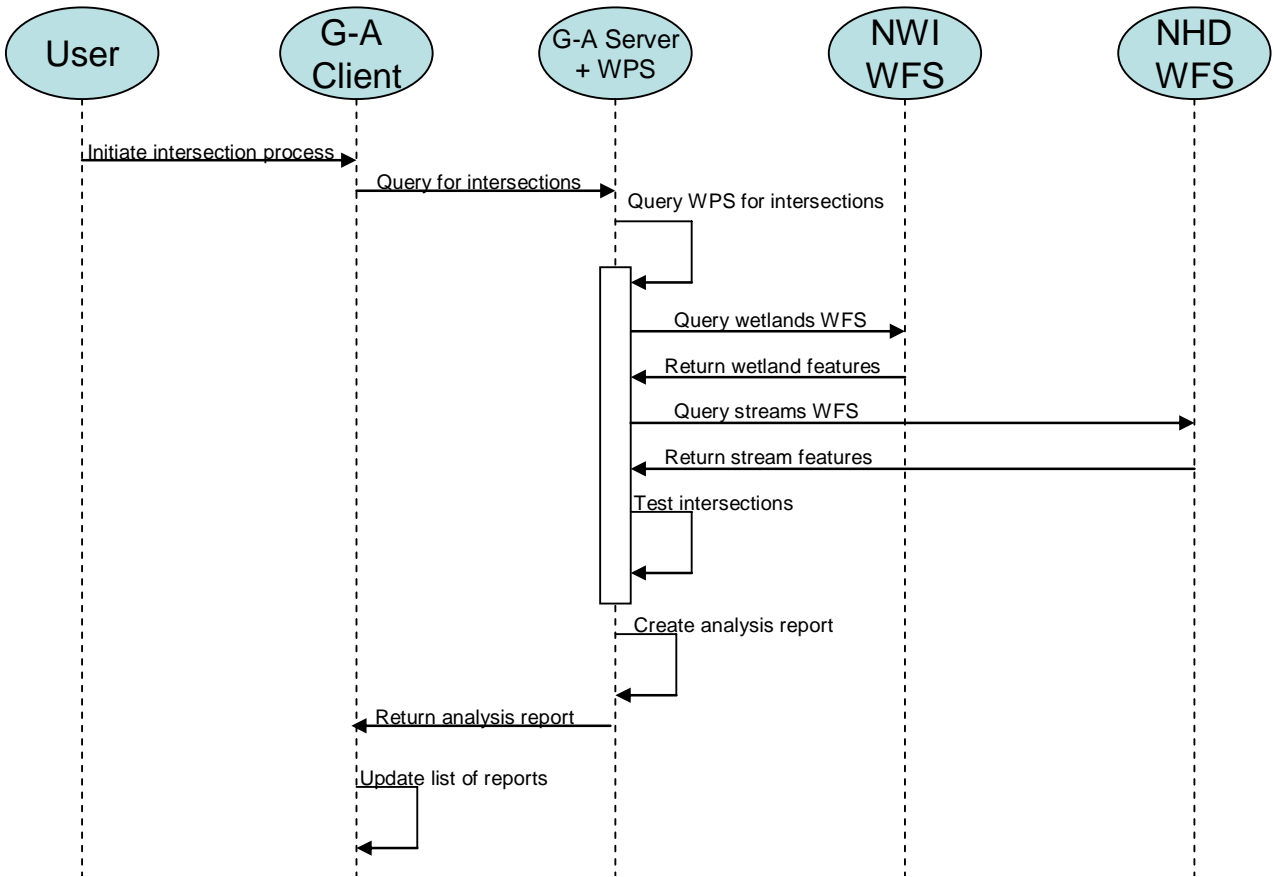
User

G-A Client

G-A Server + WPS

NWI WFS

NHD WFS

Initiate intersection process

Query for intersections

Query WPS for intersections

Query wetlands WFS

Return wetland features

Query streams WFS

Return stream features

Test intersections

Create analysis report

Return analysis report

Update list of reports